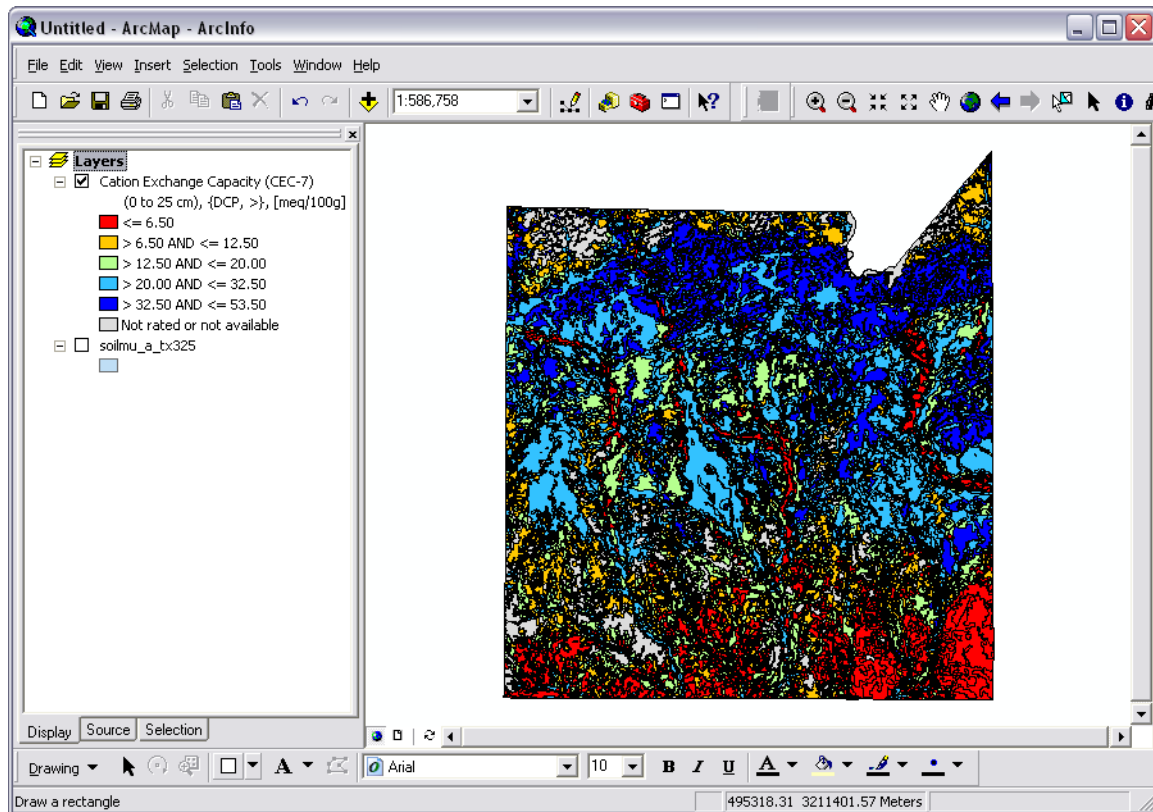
Untitled - ArcMap - ArcInfo

File Edit View Insert Selection Tools Window Help

1:586,758

Layers
Cation Exchange Capacity (CEC-7)
(0 to 25 cm), {DCP, >}, [meq/100g]
<= 6.50
> 6.50 AND <= 12.50
> 12.50 AND <= 20.00
> 20.00 AND <= 32.50
> 32.50 AND <= 53.50
Not rated or not available
soilmu_a_tx325

Display Source Selection

Drawing Arial 10 B I U A

Draw a rectangle
495318.31 3211401.57 Meters